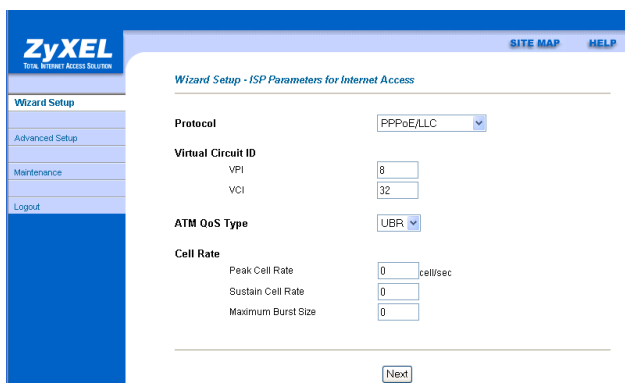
ZyXEL
TOTAL INTERNET ACCESS SOLUTION

SITE MAP HELP

Wizard Setup
Advanced Setup
Maintenance
Logout

Wizard Setup - ISP Parameters for Internet Access

Protocol PPPoE/LLC

Virtual Circuit ID
VPI 8
VCI 32

ATM QoS Type UBR

Cell Rate
Peak Cell Rate 0 cell/sec
Sustain Cell Rate 0
Maximum Burst Size 0

Next